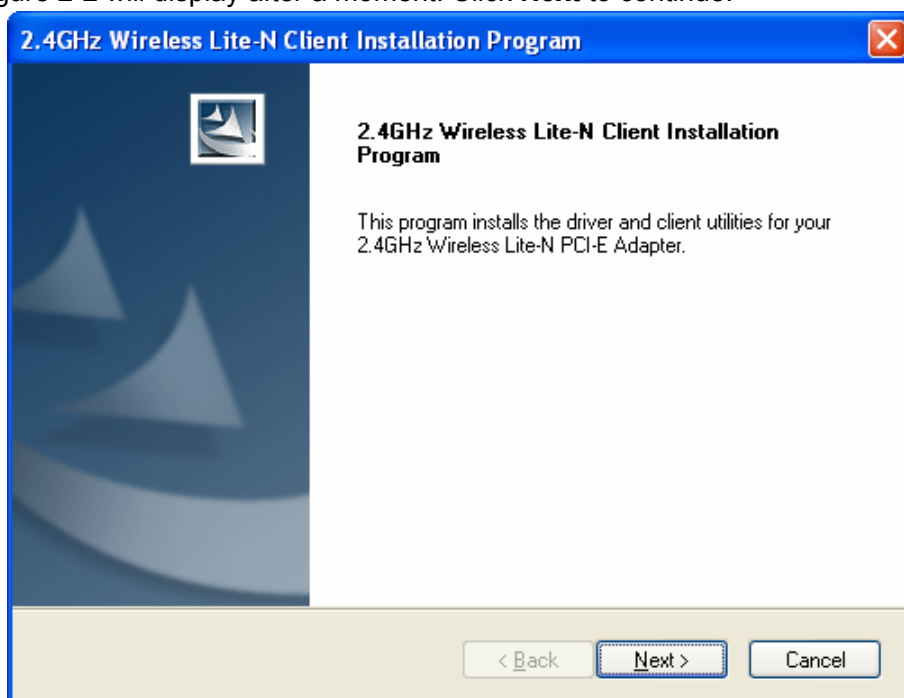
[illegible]gure 2-2 will display after a moment. Click Next> to continue.

2.4GHz Wireless Lite-N Client Installation Program

2.4GHz Wireless Lite-N Client Installation Program

This program installs the driver and client utilities for your 2.4GHz Wireless Lite-N PCI-E Adapter.

< Back

Next >

Cancel